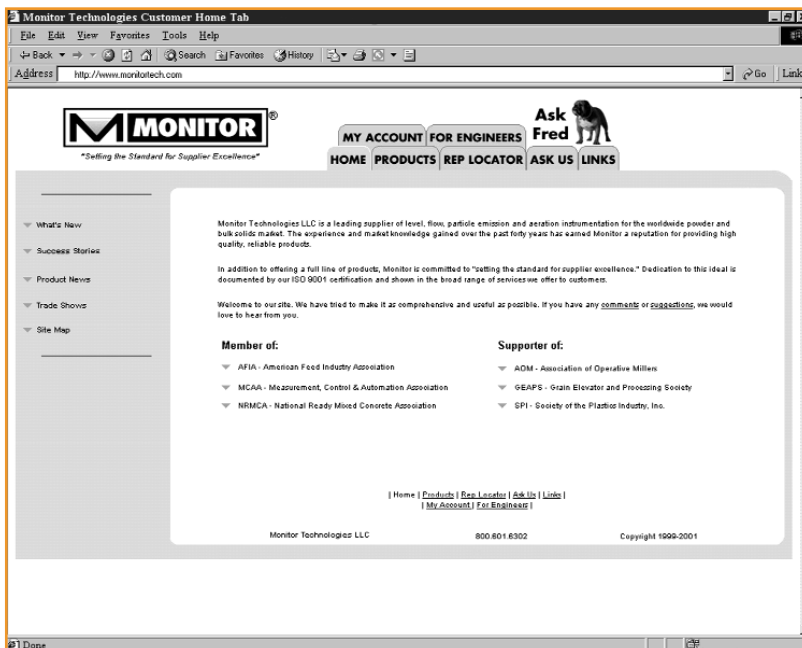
Monitor Technologies Customer Home Tab

File Edit View Favorites Tools Help

Back Search Favorites History

Address http://www.monitortech.com Go Links

MONITOR®
"Setting the Standard for Supplier Excellence"

MY ACCOUNT FOR ENGINEERS Ask Fred
HOME PRODUCTS REP LOCATOR ASK US LINKS

What's New
Success Stories
Product News
Trade Shows
Site Map

Monitor Technologies LLC is a leading supplier of level, flow, particle emission and aeration instrumentation for the worldwide powder and bulk solids market. The experience and market knowledge gained over the past forty years has earned Monitor a reputation for providing high quality, reliable products.

In addition to offering a full line of products, Monitor is committed to "setting the standard for supplier excellence." Dedication to this ideal is documented by our ISO 9001 certification and shown in the broad range of services we offer to customers.

Welcome to our site. We have tried to make it as comprehensive and useful as possible. If you have any comments or suggestions, we would love to hear from you.

Member of:
AFIA - American Feed Industry Association
MCAA - Measurement, Control & Automation Association
NRMCA - National Ready Mixed Concrete Association

Supporter of:
AOM - Association of Operative Millers
GEAPS - Grain Elevator and Processing Society
SPI - Society of the Plastics Industry, Inc.

| Home | Products | Rep Locator | Ask Us | Links |
| My Account | For Engineers |

Monitor Technologies LLC 800.601.6302 Copyright 1999-2001

Done